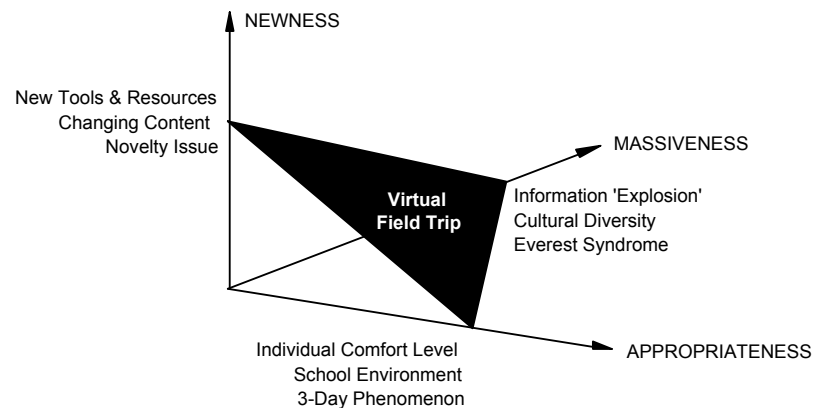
NEWNESS

New Tools & Resources
Changing Content
Novelty Issue

MASSIVENESS

Virtual Field Trip

Information 'Explosion'
Cultural Diversity
Everest Syndrome

APPROPRIATENESS

Individual Comfort Level
School Environment
3-Day Phenomenon